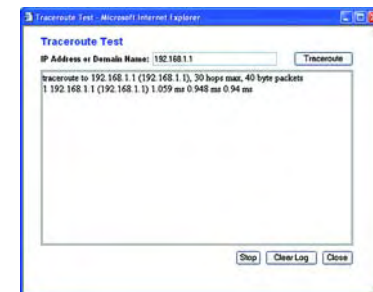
Traceroute Test - Microsoft Internet Explorer

Traceroute Test

IP Address or Domain Name: 192.168.1.1

Traceroute

traceroute to 192.168.1.1 (192.168.1.1), 30 hops max, 40 byte packets
1 192.168.1.1 (192.168.1.1) 1.059 ms 0.948 ms 0.94 ms

Stop

Clear Log

Close